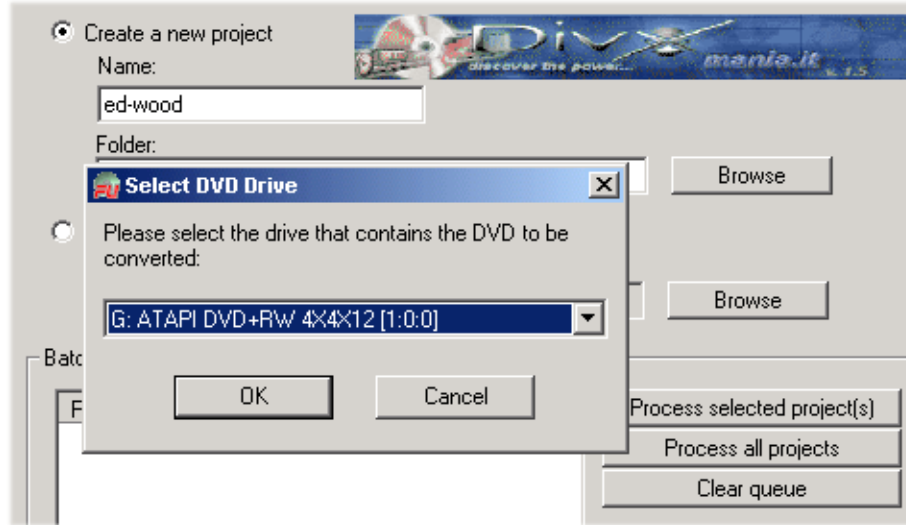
Create a new project
Name:
ed-wood
Folder:
Browse

DivX
discover the power...
mania.it
v. 1.5

Select DVD Drive
Please select the drive that contains the DVD to be converted:
G: ATAPI DVD+RW 4X4X12 [1:0:0]
OK
Cancel

Browse
Batc
F
Process selected project(s)
Process all projects
Clear queue